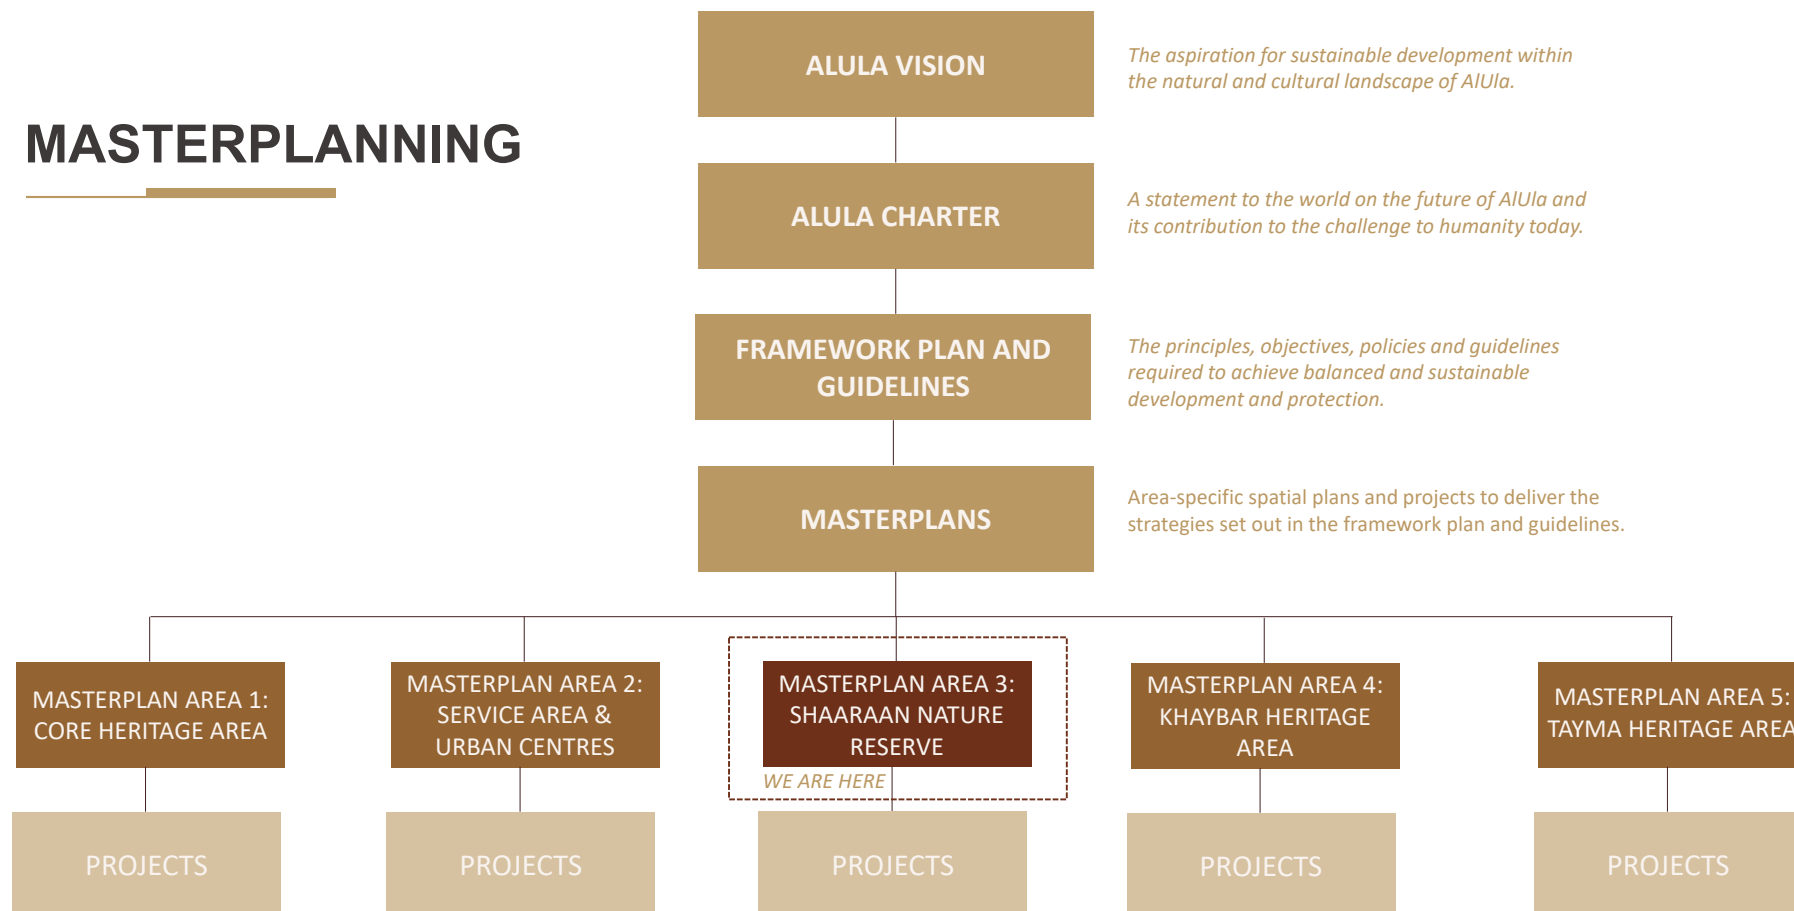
MASTERPLANNING

ALULA VISION

The aspiration for sustainable development within the natural and cultural landscape of AlUla.

ALULA CHARTER

A statement to the world on the future of AlUla and its contribution to the challenge to humanity today.

FRAMEWORK PLAN AND GUIDELINES

The principles, objectives, policies and guidelines required to achieve balanced and sustainable development and protection.

MASTERPLANS

Area-specific spatial plans and projects to deliver the strategies set out in the framework plan and guidelines.

MASTERPLAN AREA 1: CORE HERITAGE AREA

MASTERPLAN AREA 2: SERVICE AREA & URBAN CENTRES

MASTERPLAN AREA 3: SHAARAAN NATURE RESERVE

WE ARE HERE

MASTERPLAN AREA 4: KHAYBAR HERITAGE AREA

MASTERPLAN AREA 5: TAYMA HERITAGE AREA

PROJECTS

PROJECTS

PROJECTS

PROJECTS

PROJECTS